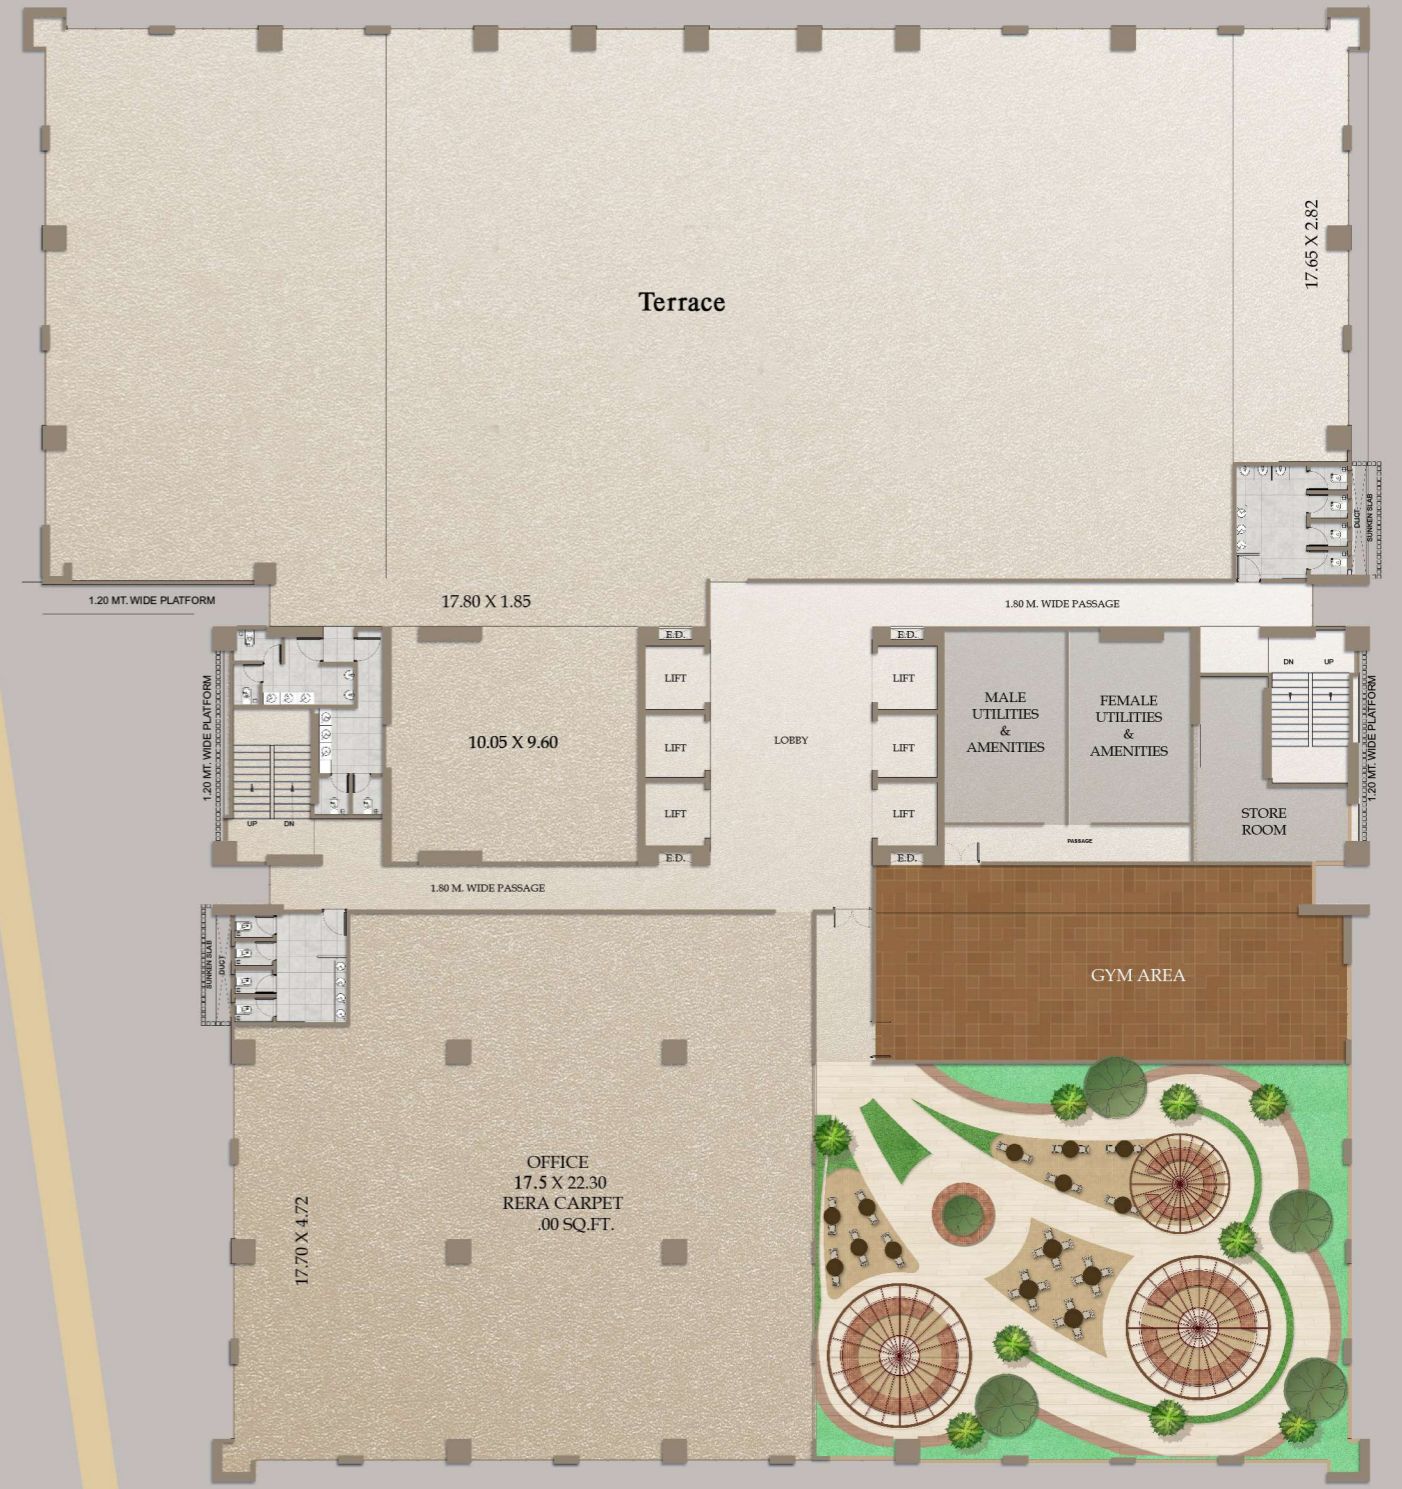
Terrace

17.65 X 2.82

DUCT
SUNKEN SLAB

1.20 MT. WIDE PLATFORM

17.80 X 1.85

1.80 M. WIDE PASSAGE

E.D.

E.D.

1.20 MT. WIDE PLATFORM

UP DN

10.05 X 9.60

LIFT

LIFT

LIFT

LOBBY

LIFT

LIFT

LIFT

MALE UTILITIES & AMENITIES

FEMALE UTILITIES & AMENITIES

DN UP

1.20 MT. WIDE PLATFORM

PASSAGE

STORE ROOM

E.D.

E.D.

1.80 M. WIDE PASSAGE

SUNKEN SLAB
DUCT

GYM AREA

OFFICE
17.5 X 22.30
RERA CARPET
.00 SQ.FT.

17.70 X 4.72